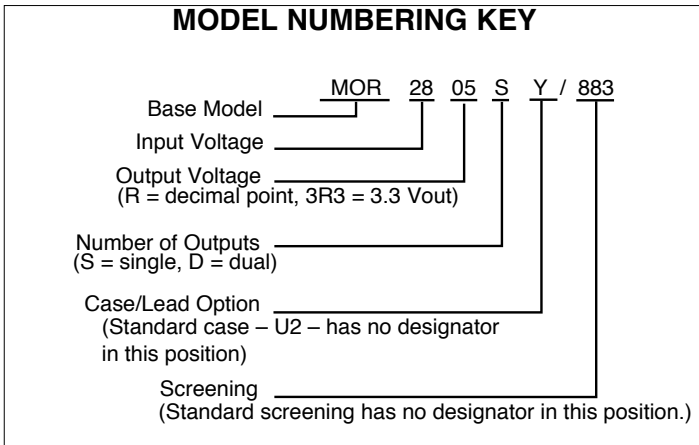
MODEL NUMBERING KEY

MOR 28 05 S Y / 883

Base Model

Input Voltage

Output Voltage
(R = decimal point, 3R3 = 3.3 Vout)

Number of Outputs
(S = single, D = dual)

Case/Lead Option
(Standard case – U2 – has no designator in this position)

Screening
(Standard screening has no designator in this position.)